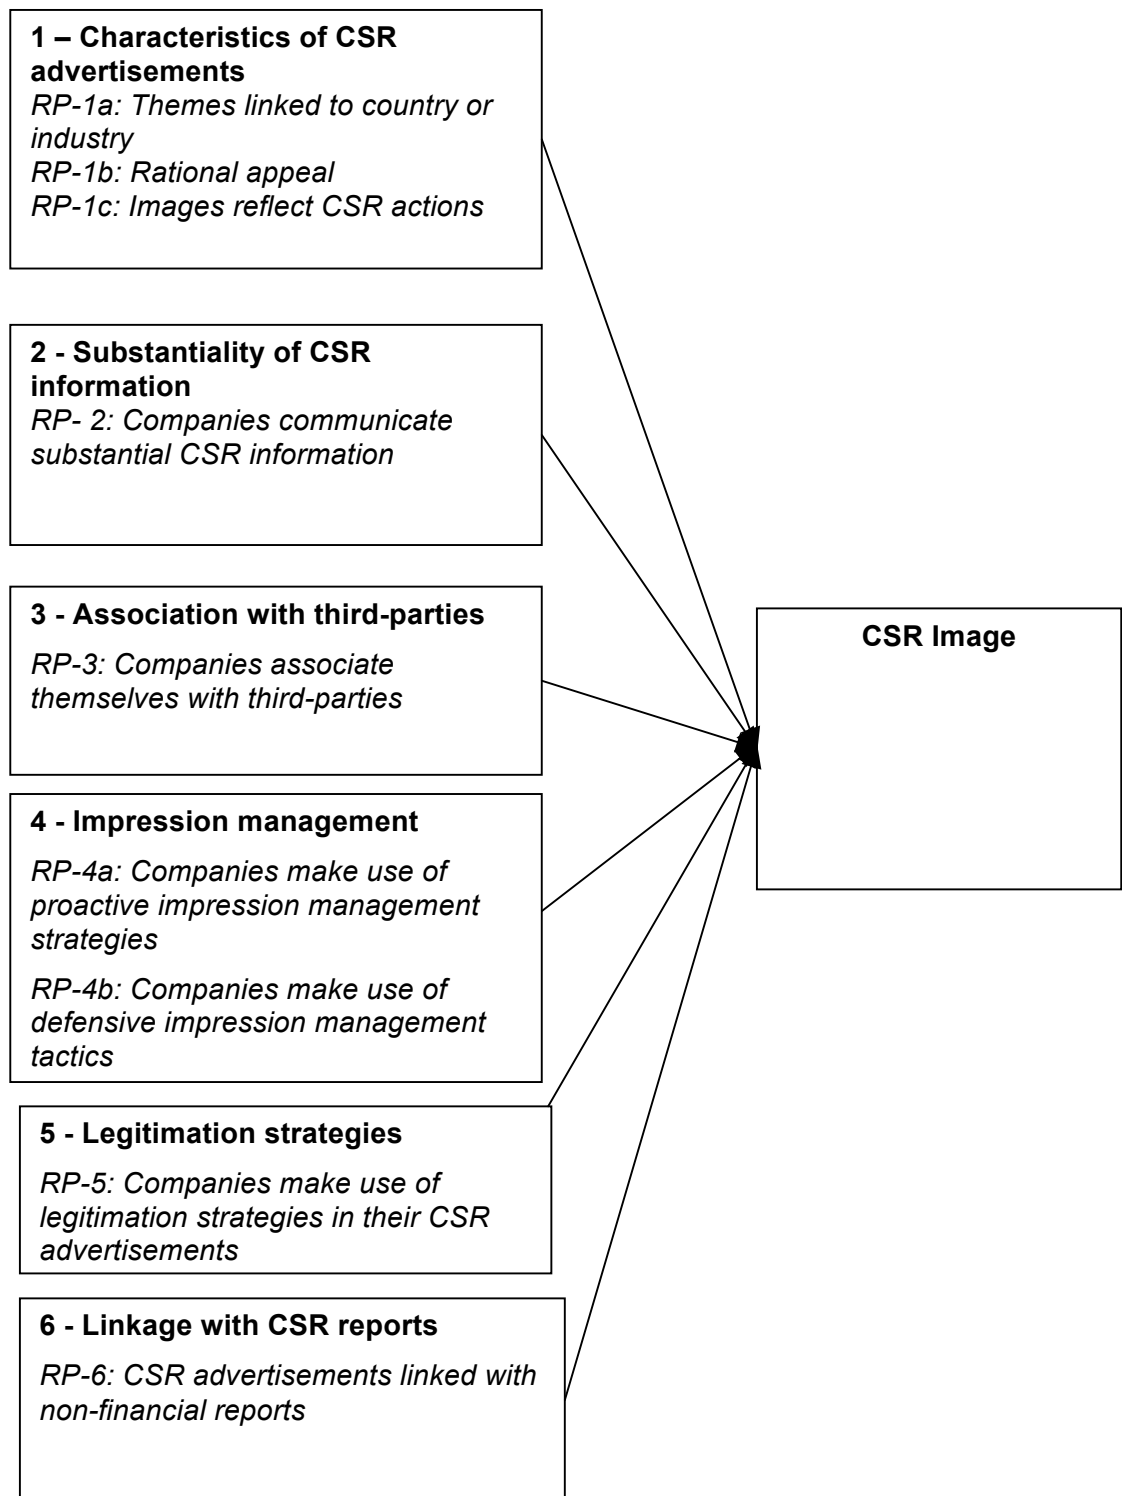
1 – Characteristics of CSR advertisements

RP-1a: Themes linked to country or industry
RP-1b: Rational appeal
RP-1c: Images reflect CSR actions

2 - Substantiality of CSR information

RP- 2: Companies communicate substantial CSR information

3 - Association with third-parties

RP-3: Companies associate themselves with third-parties

4 - Impression management

RP-4a: Companies make use of proactive impression management strategies

RP-4b: Companies make use of defensive impression management tactics

5 - Legitimation strategies

RP-5: Companies make use of legitimation strategies in their CSR advertisements

6 - Linkage with CSR reports

RP-6: CSR advertisements linked with non-financial reports

CSR Image